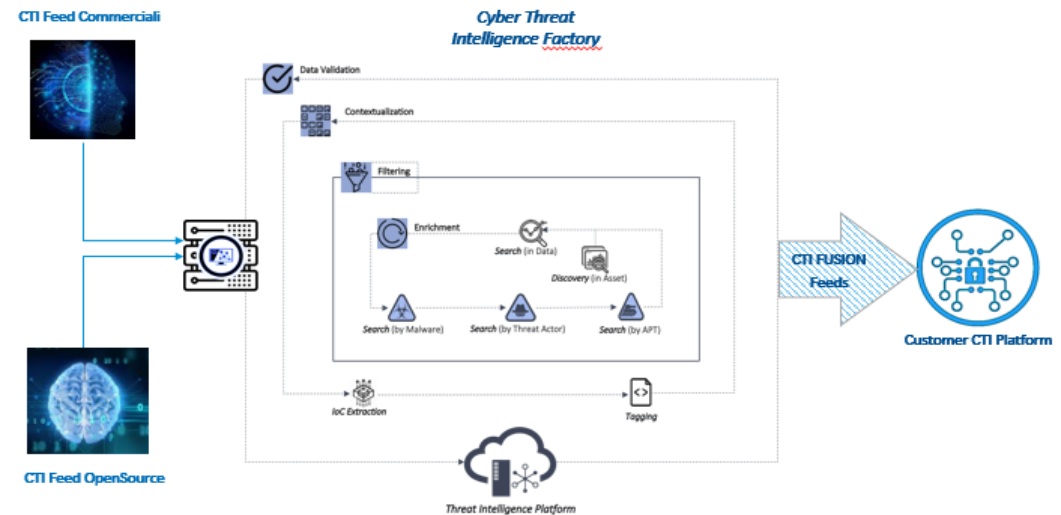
CTI Feed Commerciali

Cyber Threat Intelligence Factory

Data Validation

Contextualization

Filtering

Enrichment

Search (in Data)

Discovery (in Asset)

Search (by Malware)

Search (by Threat Actor)

Search (by APT)

IoC Extraction

Tagging

CTI FUSION Feeds

Customer CTI Platform

CTI Feed OpenSource

Threat Intelligence Platform